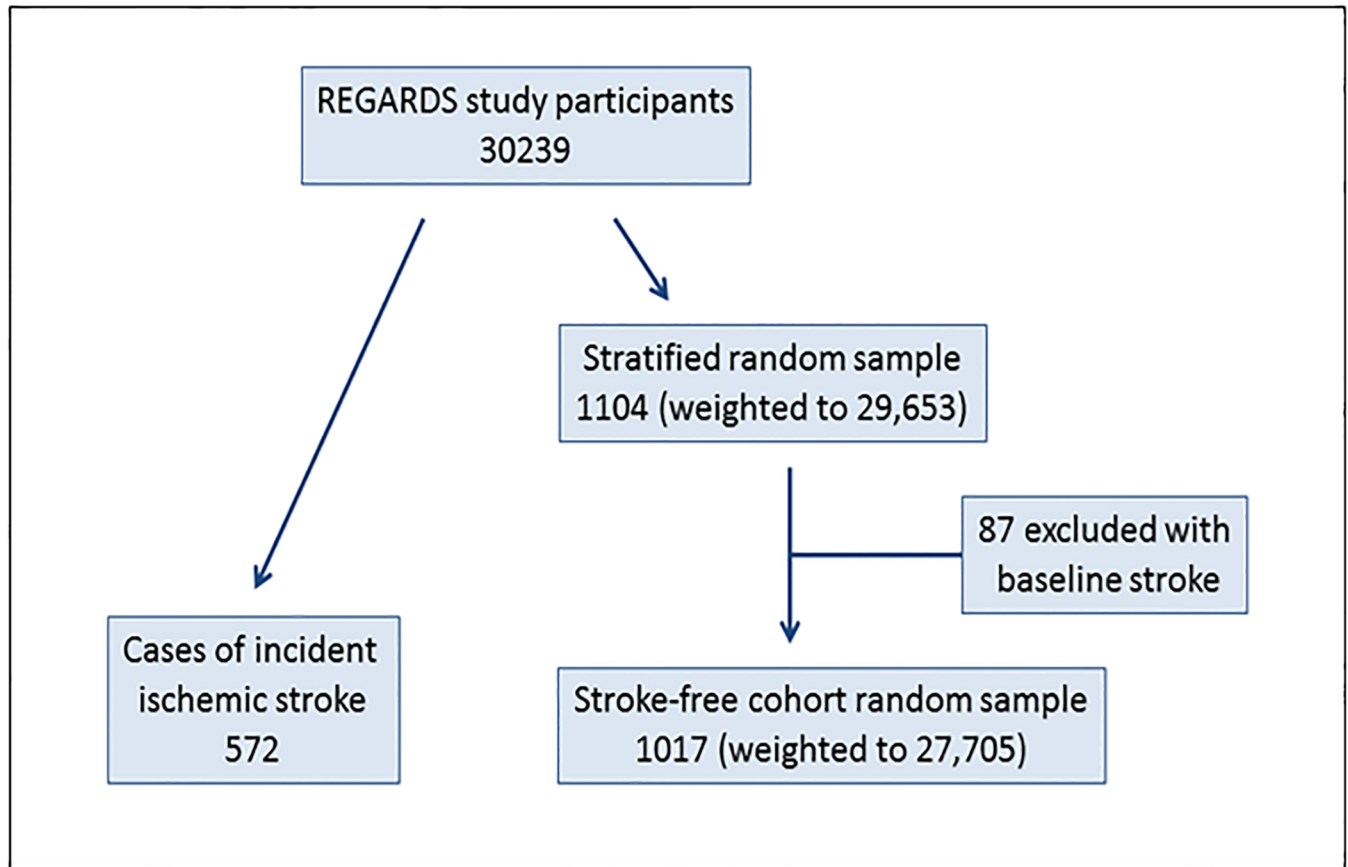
REGARDS study participants
30239

Stratified random sample
1104 (weighted to 29,653)

87 excluded with baseline stroke

Cases of incident ischemic stroke
572

Stroke-free cohort random sample
1017 (weighted to 27,705)